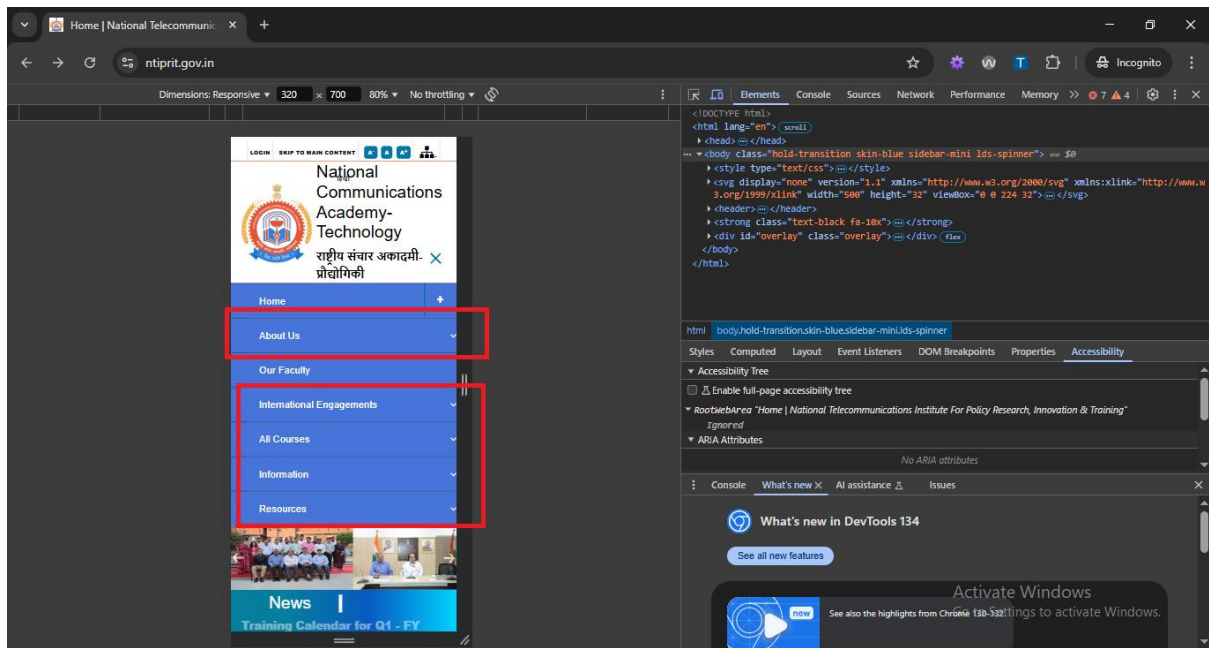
Home | National Telecommunic ×
+
ntiprit.gov.in
Incognito
Dimensions: Responsive ▾ 320 × 700 80% ▾ No throttling ▾
Elements Console Sources Network Performance Memory >> 7 4
<!DOCTYPE html>
<html lang="en"> scroll
▸<head> ⋯ </head>
⋯ ▾<body class="hold-transition skin-blue sidebar-mini lds-spinner"> == $0
▸<style type="text/css"> ⋯ </style>
▸<svg display="none" version="1.1" xmlns="http://www.w3.org/2000/svg" xmlns:xlink="http://www.w3.org/1999/xlink" width="500" height="32" viewBox="0 0 224 32"> ⋯ </svg>
▸<header> ⋯ </header>
▸<strong class="text-black fa-10x"> ⋯ </strong>
▸<div id="overlay" class="overlay"> ⋯ </div> flex
</body>
</html>
html body.hold-transition.skin-blue.sidebar-mini.lds-spinner
Styles Computed Layout Event Listeners DOM Breakpoints Properties Accessibility
▾ Accessibility Tree
Enable full-page accessibility tree
▾ RootWebArea "Home | National Telecommunications Institute For Policy Research, Innovation & Training"
Ignored
▾ ARIA Attributes
No ARIA attributes
Console What's new × AI assistance Issues
What's new in DevTools 134
See all new features
new See also the highlights from Chrome 130-132
Activate Windows
Go to Settings to activate Windows.
LOGIN SKIP TO MAIN CONTENT A A A
National Communications Academy-Technology
राष्ट्रीय संचार अकादमी-प्रौद्योगिकी
Home
About Us
Our Faculty
International Engagements
All Courses
Information
Resources
News
Training Calendar for Q1 - FY